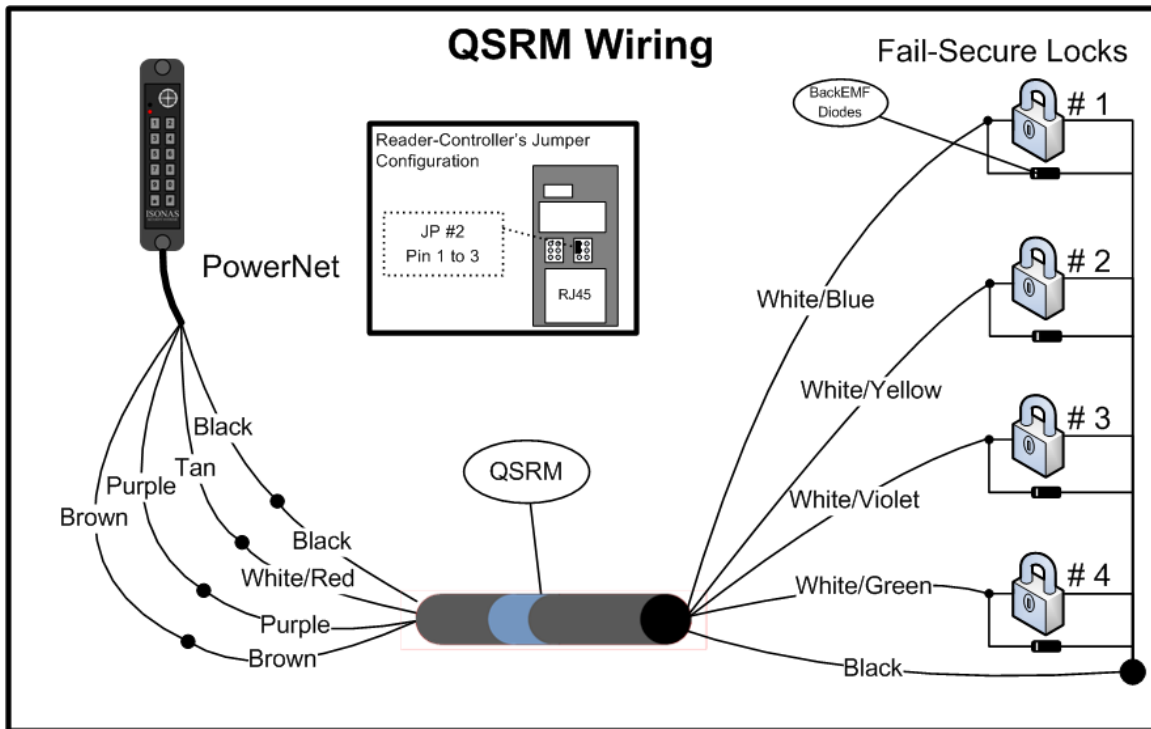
QSRM Wiring

Fail-Secure Locks

BackEMF Diodes

# 1

# 2

# 3

# 4

Reader-Controller's Jumper Configuration

JP #2
Pin 1 to 3

RJ45

ISONAS

PowerNet

White/Blue

White/Yellow

White/Violet

White/Green

Black

QSRM

Black

Tan

Purple

Brown

Black

White/Red

Purple

Brown